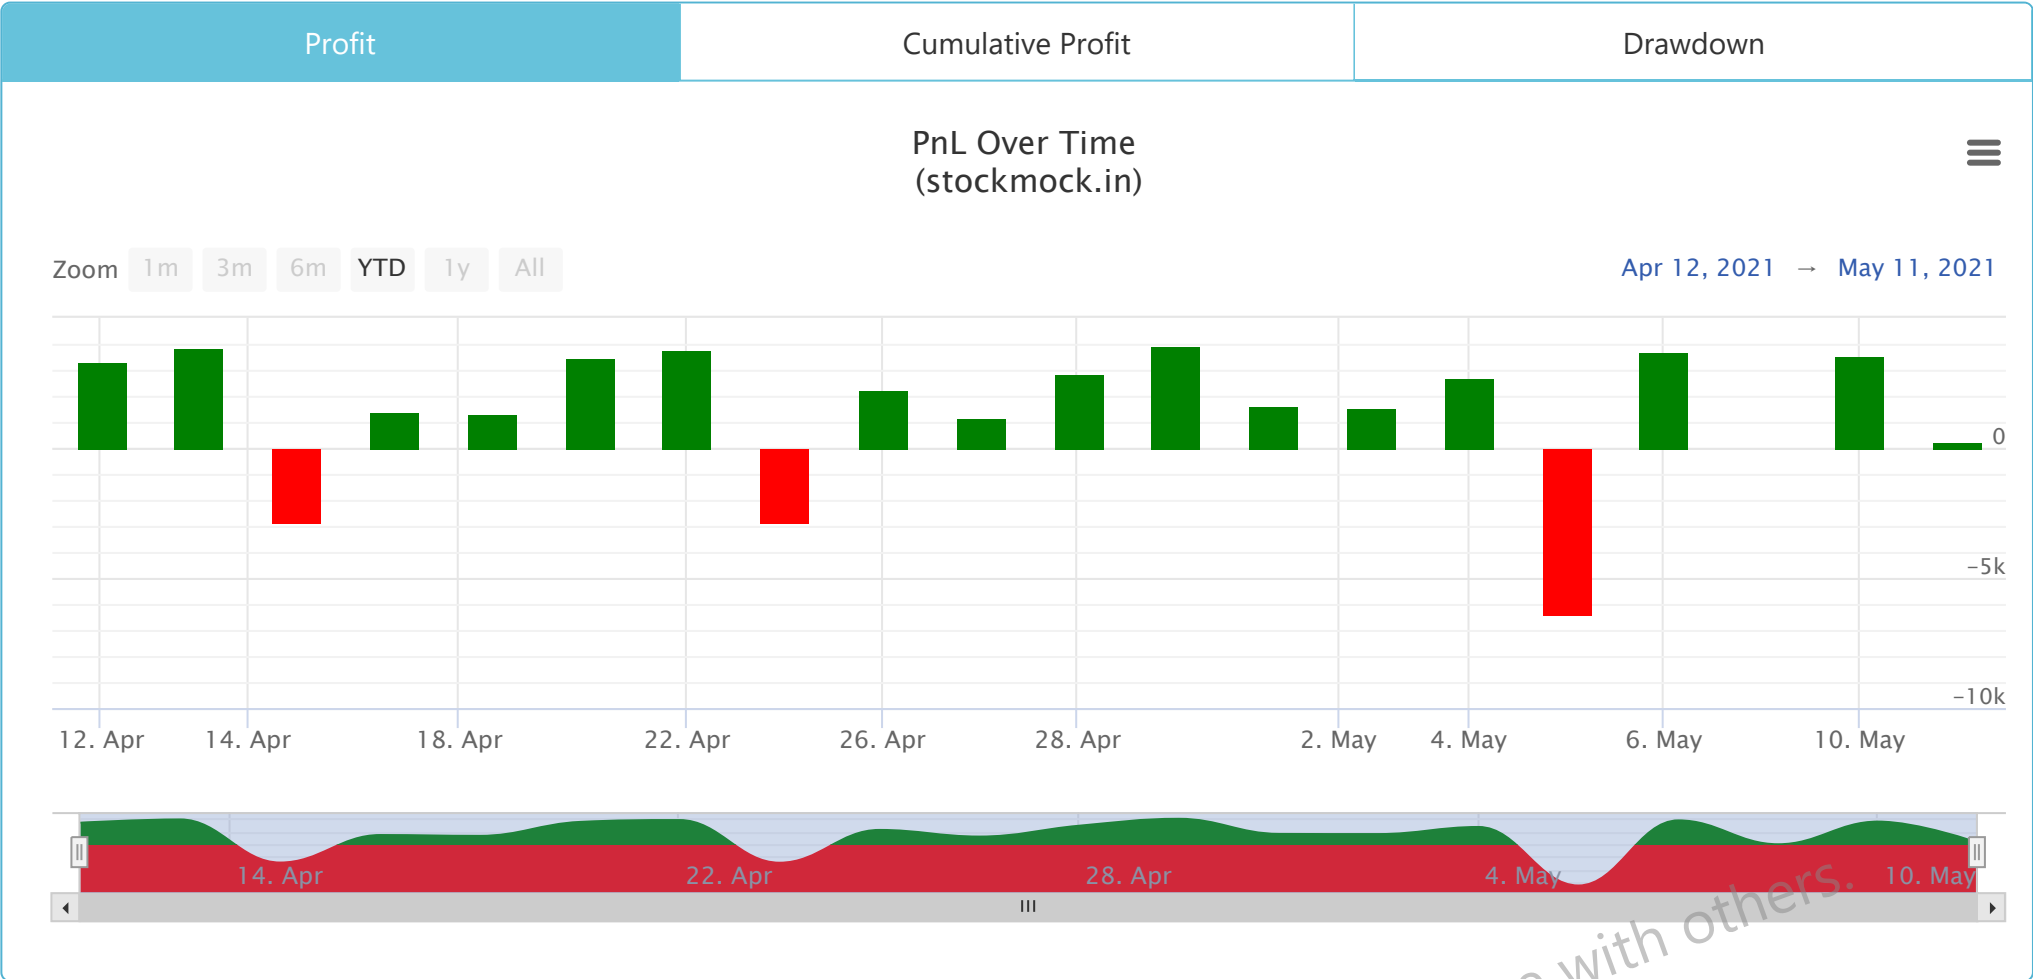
Profit | Cumulative Profit | Drawdown

PnL Over Time
(stockmock.in)

Zoom 1m 3m 6m YTD 1y All

Apr 12, 2021 → May 11, 2021

0
−5k
−10k

12. Apr 14. Apr 18. Apr 22. Apr 26. Apr 28. Apr 2. May 4. May 6. May 10. May

14. Apr 22. Apr 28. Apr 4. May 10. May

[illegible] with others.